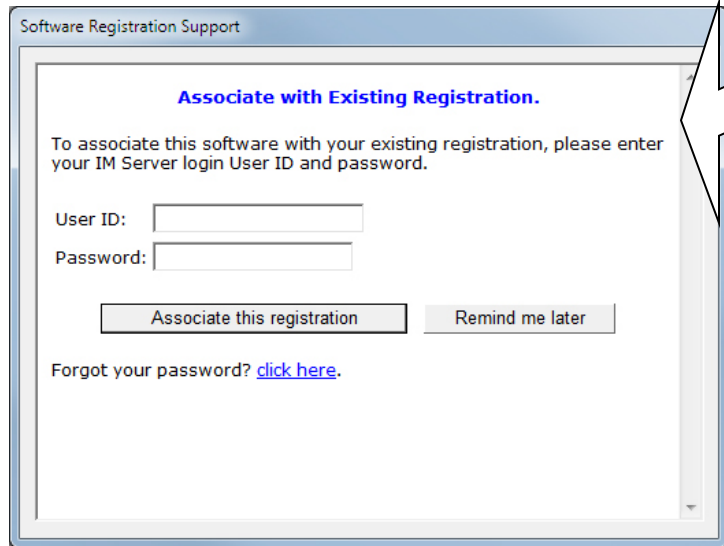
Software Registration Support

Associate with Existing Registration.

To associate this software with your existing registration, please enter your IM Server login User ID and password.

User ID:
Password:

Associate this registration
Remind me later

Forgot your password? click here.